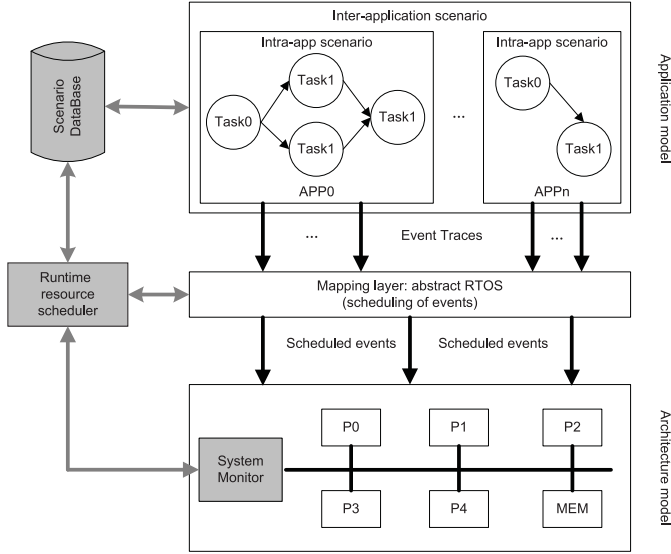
Inter-application scenario

Intra-app scenario

Task0

Task1

Task1

Task1

APP0

...

Intra-app scenario

Task0

Task1

APPn

Application model

Scenario DataBase

...

Event Traces

...

Runtime resource scheduler

Mapping layer: abstract RTOS (scheduling of events)

Scheduled events

Scheduled events

Architecture model

System Monitor

P0

P1

P2

P3

P4

MEM